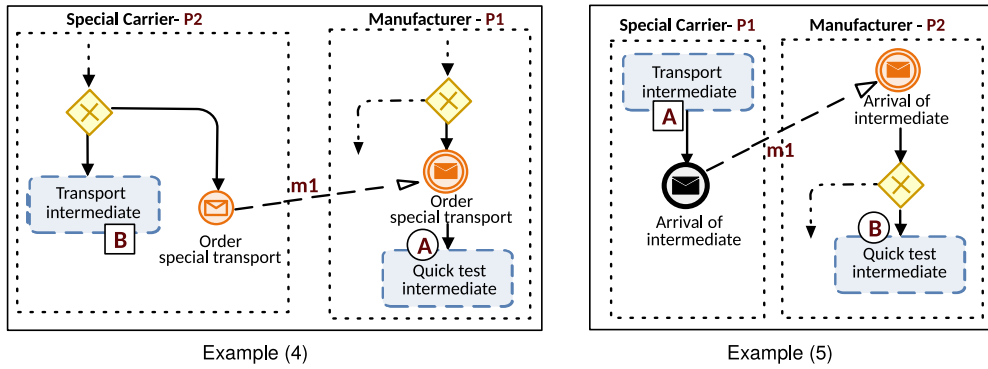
Special Carrier- P2

Manufacturer - P1

Transport intermediate

B

Order special transport

m1

Order special transport

A

Quick test intermediate

Example (4)

Special Carrier- P1

Manufacturer - P2

Transport intermediate

A

Arrival of intermediate

m1

Arrival of intermediate

B

Quick test intermediate

Example (5)